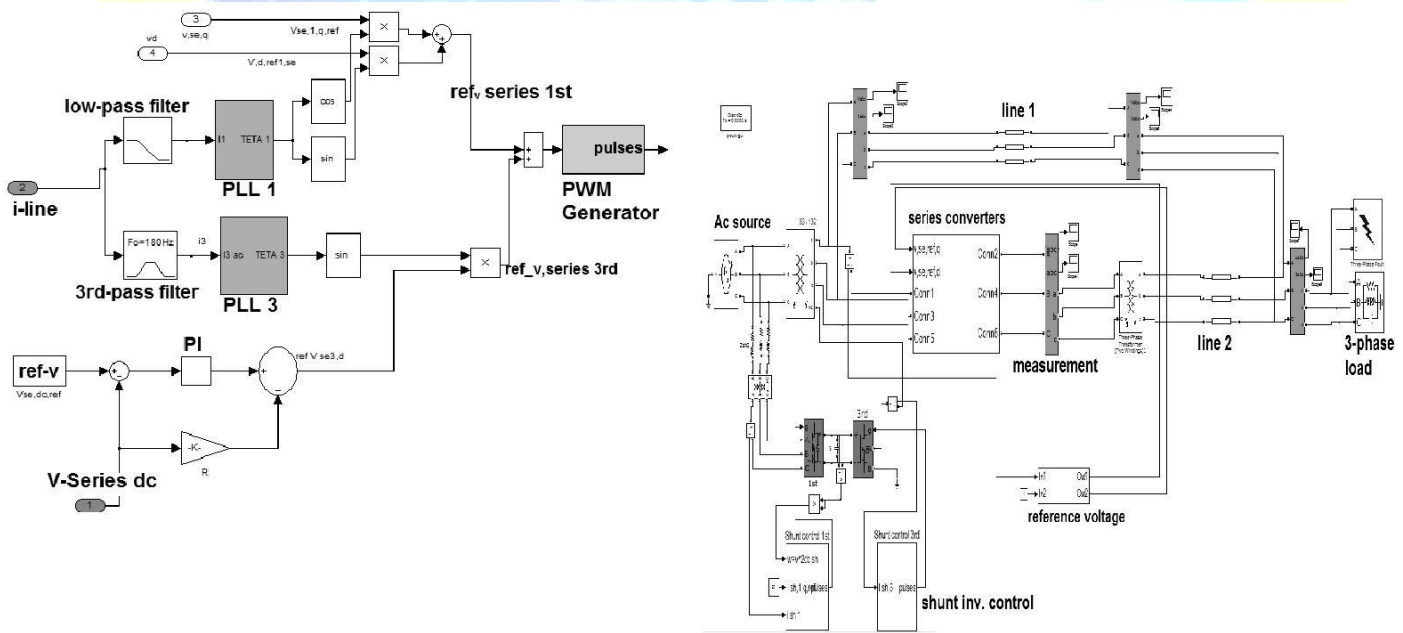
3
v,se,q
vd
4
Vse,1,q,ref
V'd,ref1,se
low-pass filter
I1
TETA 1
cos
sin
refᵥ series 1st
pulses
PLL 1
PWM Generator
2
i-line
Fo=180Hz
i3
I3 ac
TETA 3
sin
ref_v,series 3rd
3rd-pass filter
PLL 3
PI
ref-v
Vse,dc,ref
ref V se3,d
-K-
R
V-Series dc
1

line 1
series converters
Ac source
v,se,ref,q
v,se,ref,d
Conn1
Conn3
Conn5
Conn2
Conn4
Conn6
measurement
line 2
3-phase load
1st
3rd
Shunt control 1st
Shunt control 3rd
sh,1,q,pulses
I sh 3
pulses
I sh 1
shunt inv. control
In1
In2
Out1
Out2
reference voltage